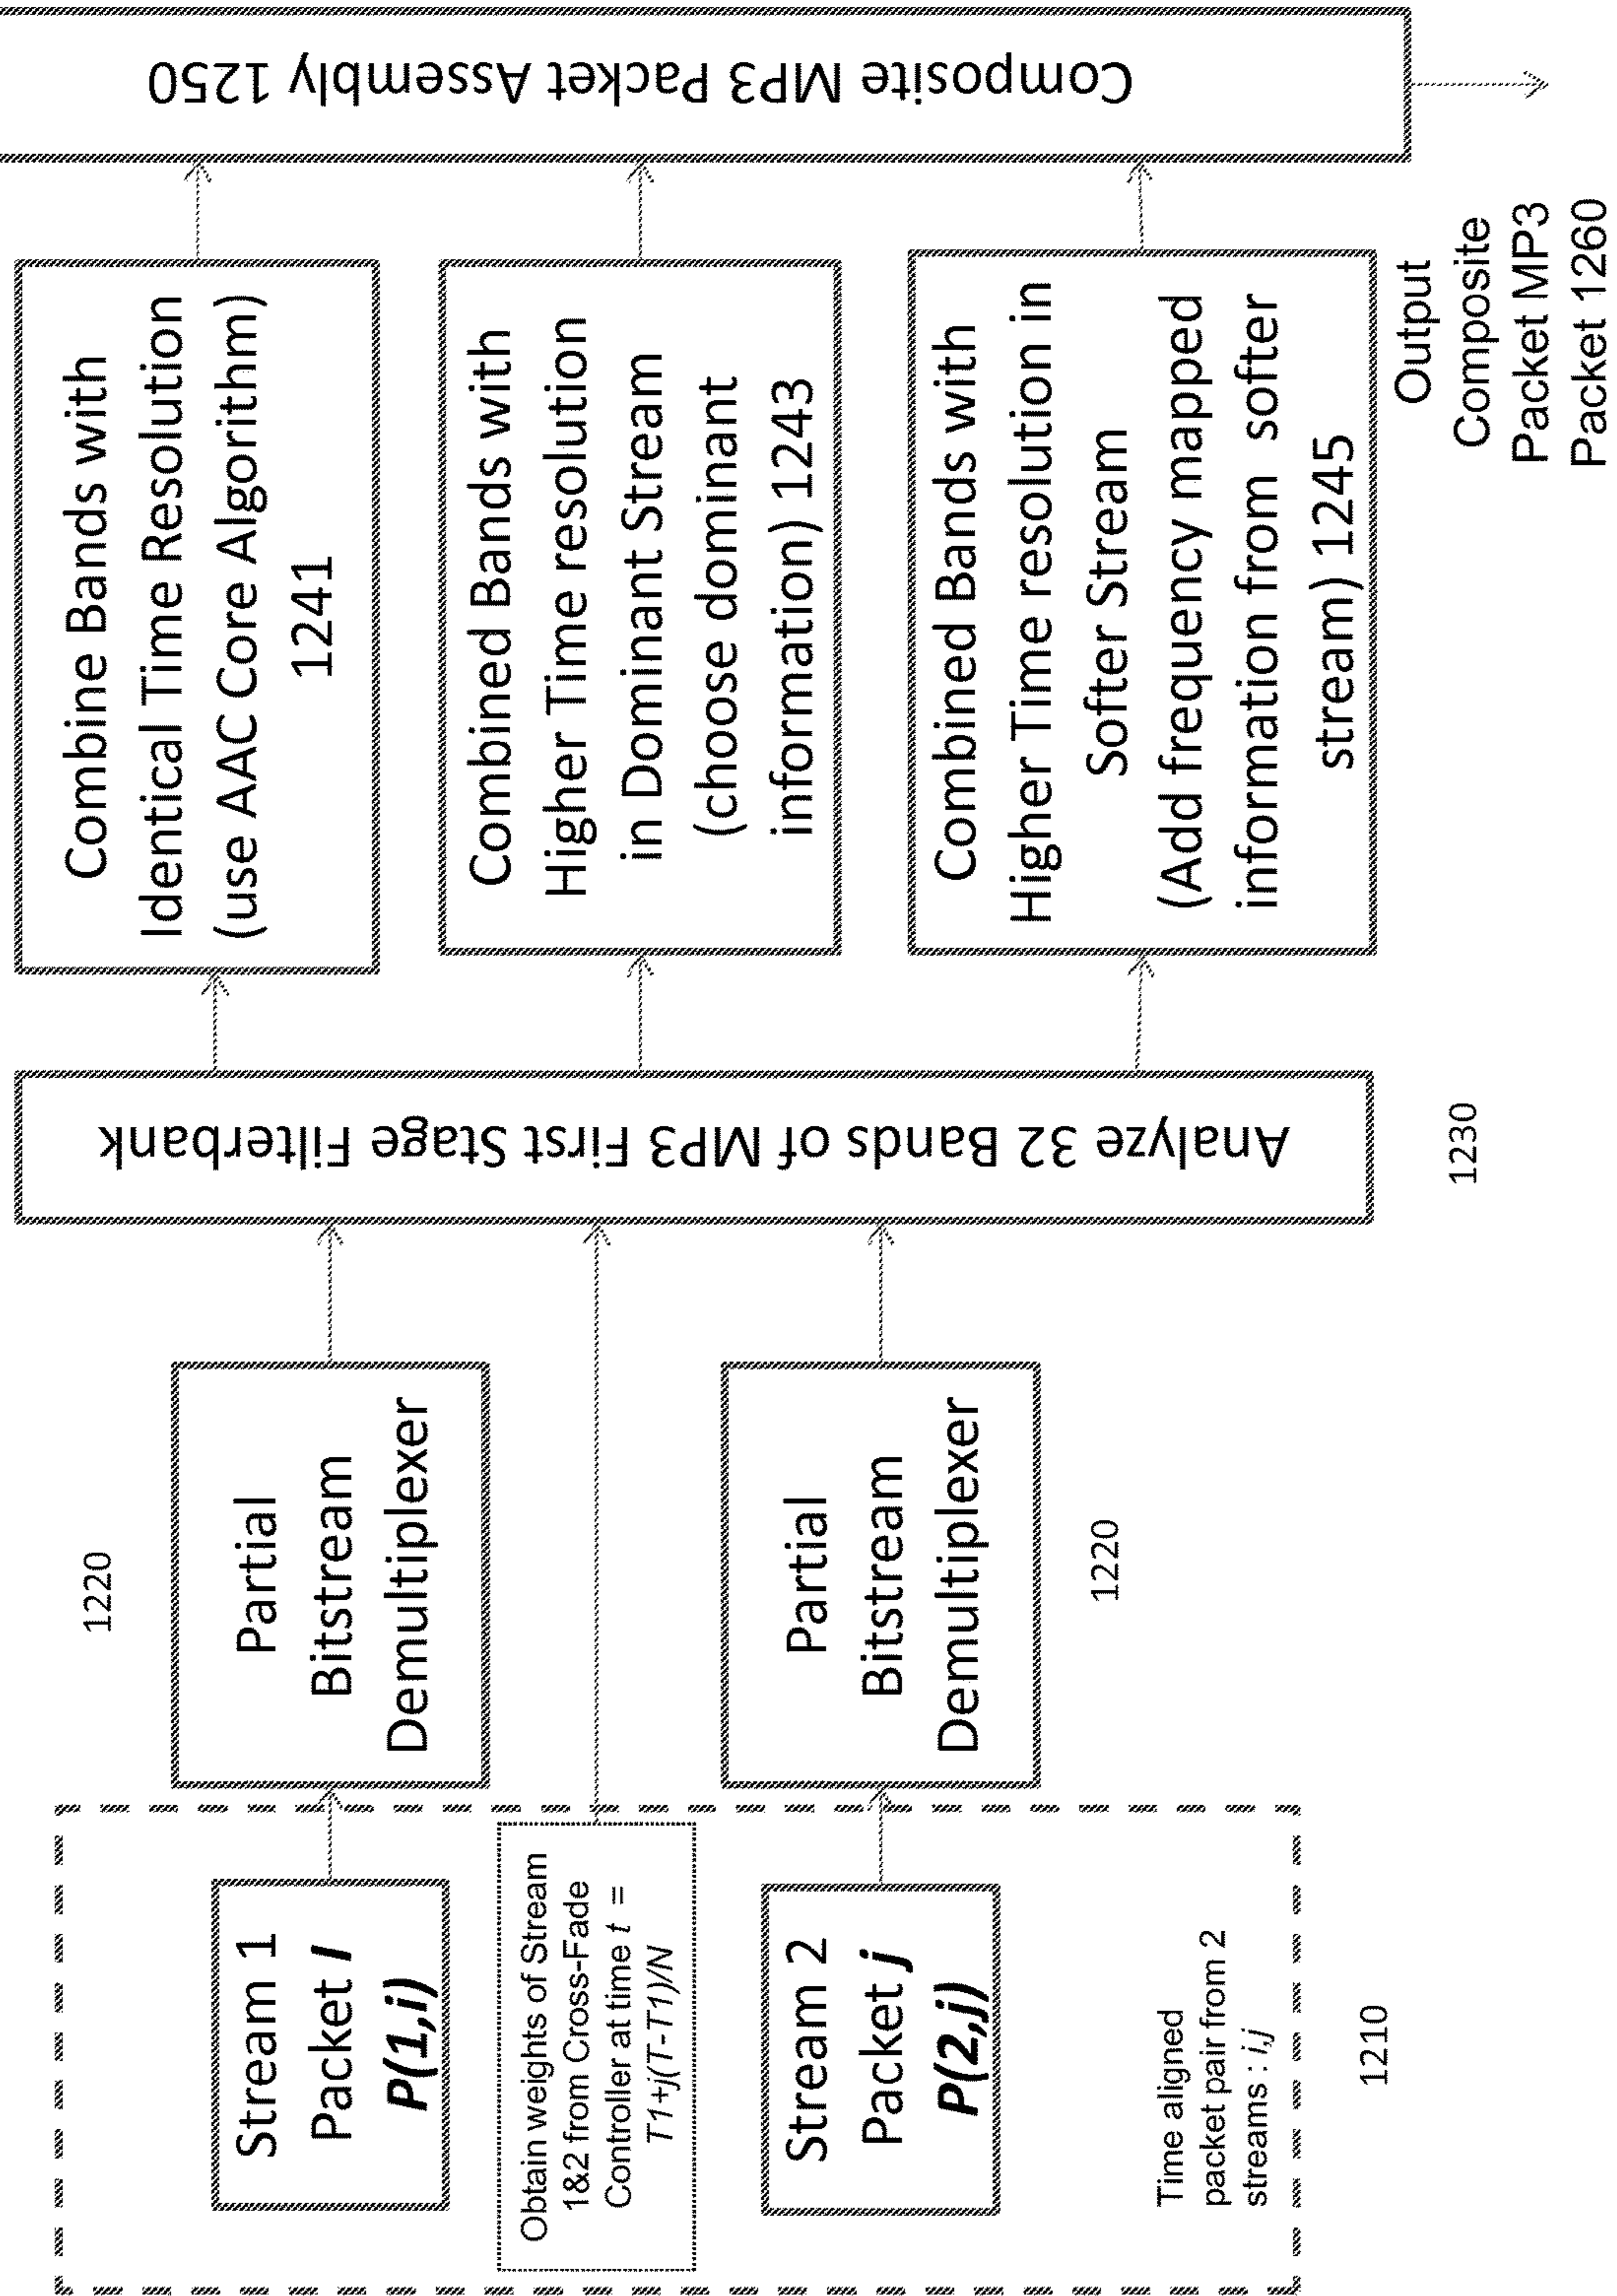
Stream 1
Packet *I*
*P(1,i)*

Obtain weights of Stream 1&2 from Cross-Fade Controller at time $t$ = $T1+j(T-T1)/N$

Stream 2
Packet *j*
*P(2,j)*

Time aligned packet pair from 2 streams : *i,j*

1210

1220

Partial Bitstream Demultiplexer

Partial Bitstream Demultiplexer

1220

Analyze 32 Bands of MP3 First Stage Filterbank

1230

Combine Bands with Identical Time Resolution (use AAC Core Algorithm) 1241

Combined Bands with Higher Time resolution in Dominant Stream (choose dominant information) 1243

Combined Bands with Higher Time resolution in Softer Stream (Add frequency mapped information from softer stream) 1245

Composite MP3 Packet Assembly 1250

Output Composite Packet MP3 Packet 1260